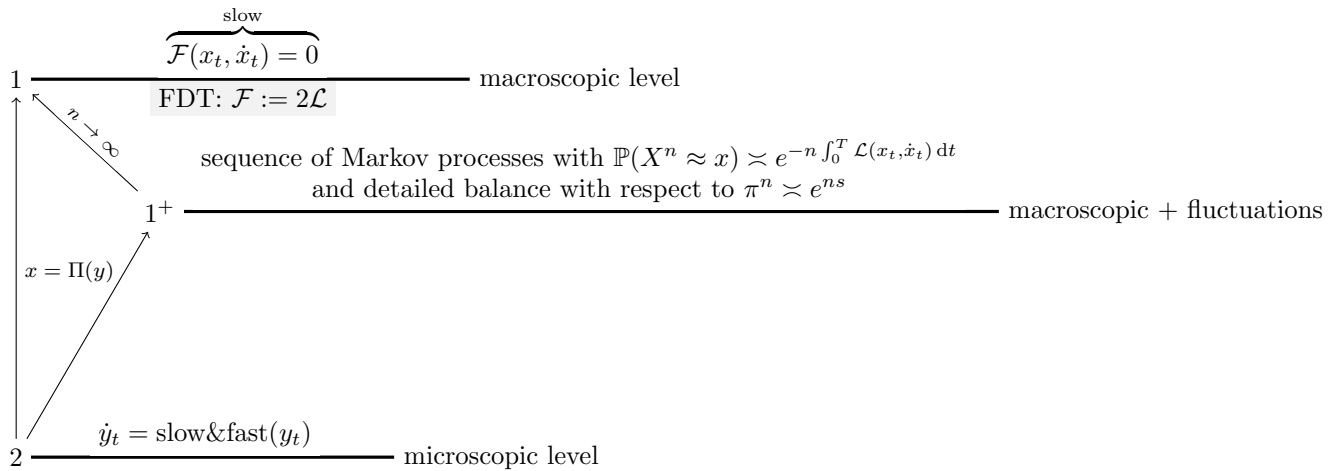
$\overbrace{\mathcal{F}(x_t, \dot{x}_t) = 0}^{\text{slow}}$

1 macroscopic level

FDT: $\mathcal{F} := 2\mathcal{L}$

$n \to \infty$

sequence of Markov processes with $\mathbb{P}(X^n \approx x) \asymp e^{-n \int_0^T \mathcal{L}(x_t, \dot{x}_t)\, \mathrm{d}t}$ and detailed balance with respect to $\pi^n \asymp e^{ns}$

$1^+$ macroscopic + fluctuations

$x = \Pi(y)$

$\dot{y}_t = \text{slow\&fast}(y_t)$

2 microscopic level